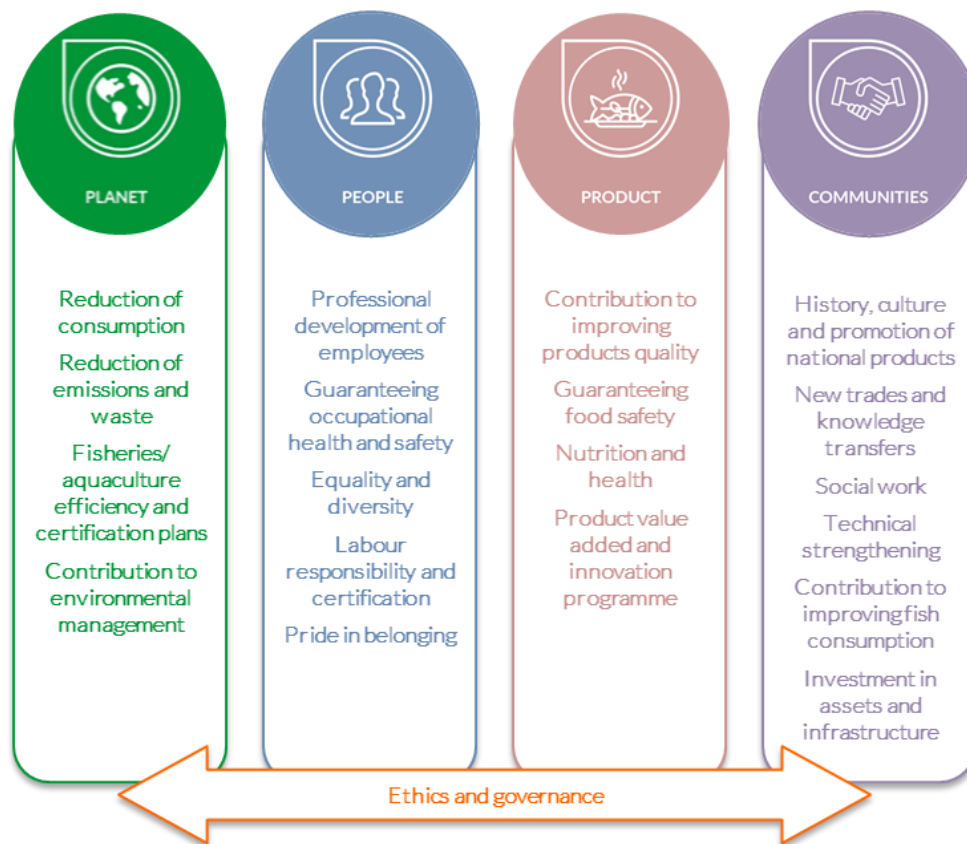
PLANET

Reduction of consumption

Reduction of emissions and waste

Fisheries/ aquaculture efficiency and certification plans

Contribution to environmental management

PEOPLE

Professional development of employees

Guaranteeing occupational health and safety

Equality and diversity

Labour responsibility and certification

Pride in belonging

PRODUCT

Contribution to improving products quality

Guaranteeing food safety

Nutrition and health

Product value added and innovation programme

COMMUNITIES

History, culture and promotion of national products

New trades and knowledge transfers

Social work

Technical strengthening

Contribution to improving fish consumption

Investment in assets and infrastructure

Ethics and governance